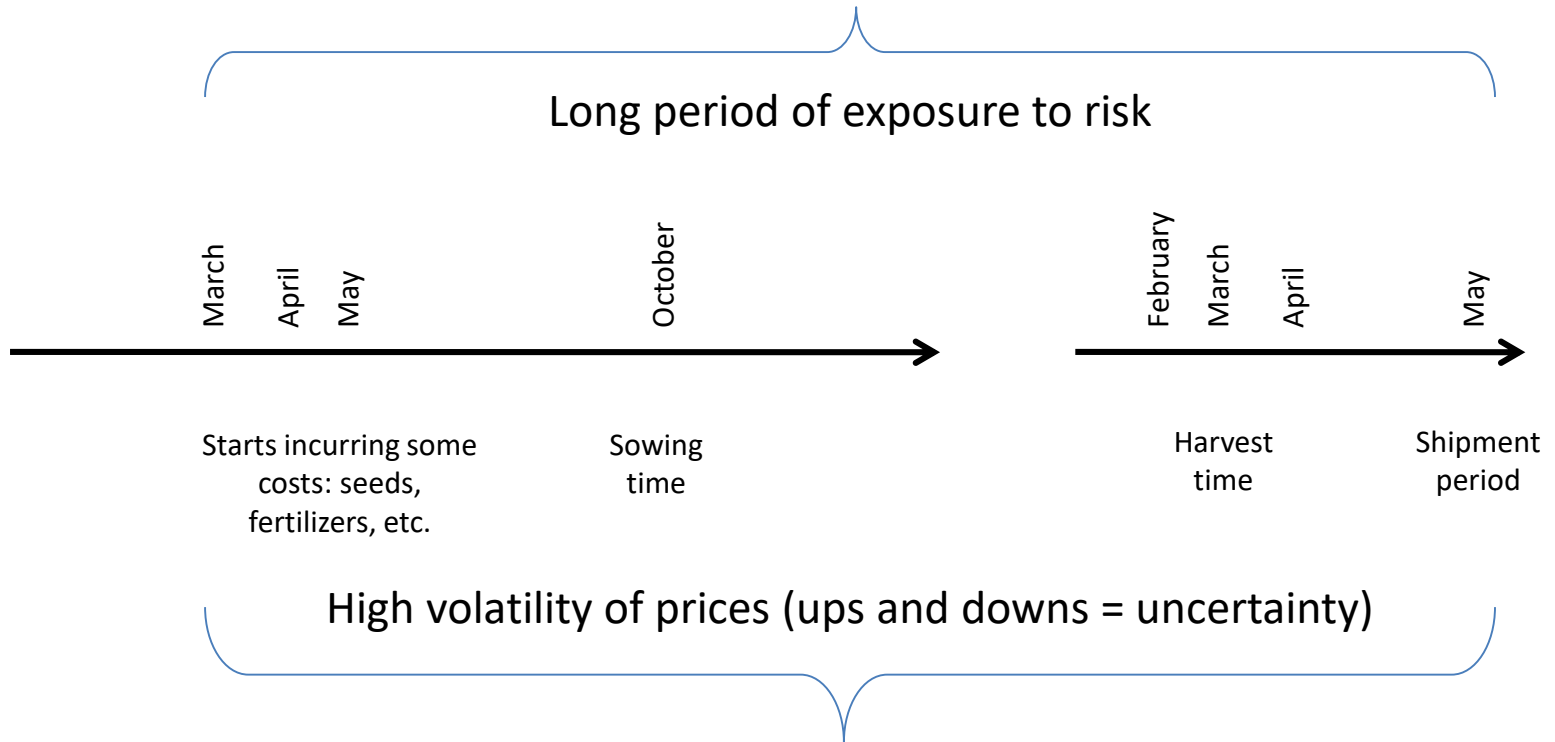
Long period of exposure to risk

March
April
May
October

February
March
April
May

Starts incurring some costs: seeds, fertilizers, etc.

Sowing time

Harvest time

Shipment period

High volatility of prices (ups and downs = uncertainty)